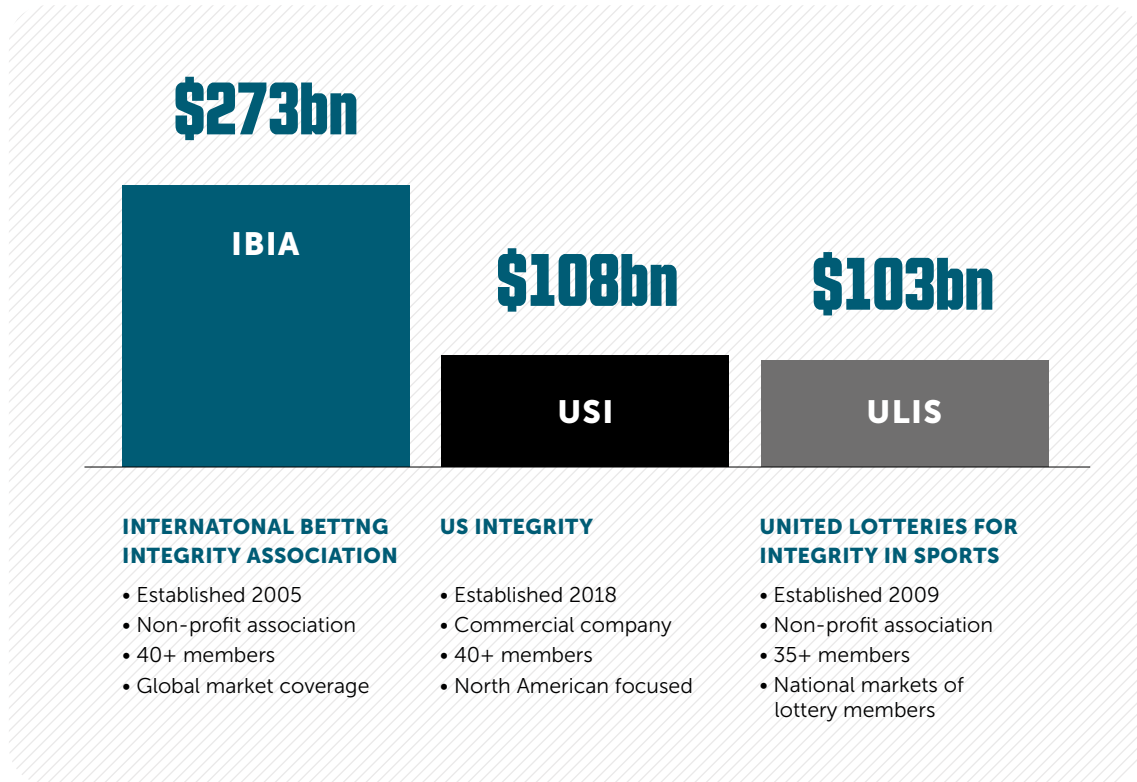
$273bn

IBIA

$108bn

USI

$103bn

ULIS

INTERNATONAL BETTNG INTEGRITY ASSOCIATION
• Established 2005
• Non-profit association
• 40+ members
• Global market coverage

US INTEGRITY
• Established 2018
• Commercial company
• 40+ members
• North American focused

UNITED LOTTERIES FOR INTEGRITY IN SPORTS
• Established 2009
• Non-profit association
• 35+ members
• National markets of lottery members